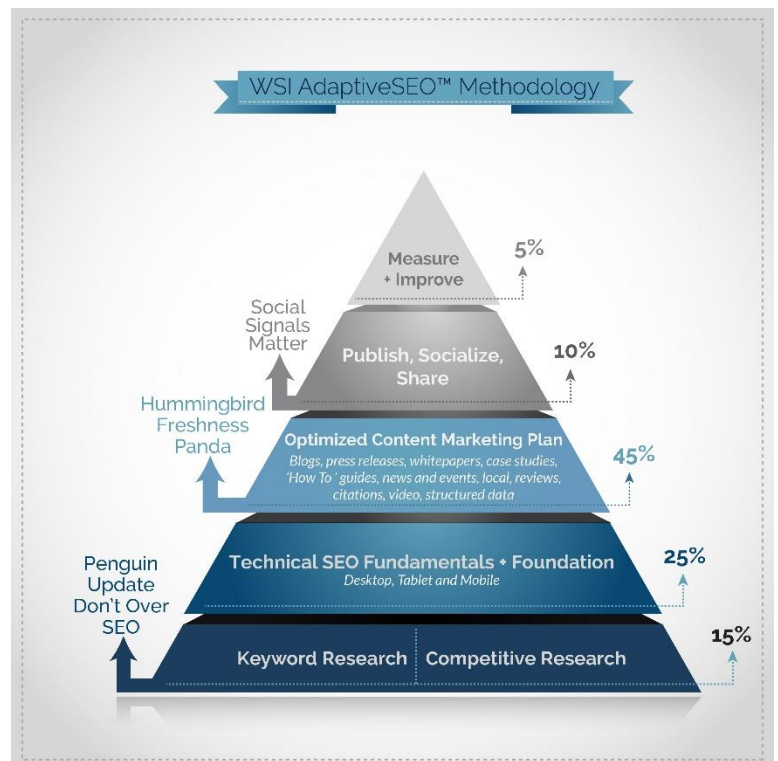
WSI AdaptiveSEO™ Methodology

Measure + Improve

5%

Social Signals Matter

Publish, Socialize, Share

10%

Hummingbird Freshness Panda

Optimized Content Marketing Plan

Blogs, press releases, whitepapers, case studies, 'How To' guides, news and events, local, reviews, citations, video, structured data

45%

Penguin Update Don't Over SEO

Technical SEO Fundamentals + Foundation

Desktop, Tablet and Mobile

25%

Keyword Research

Competitive Research

15%